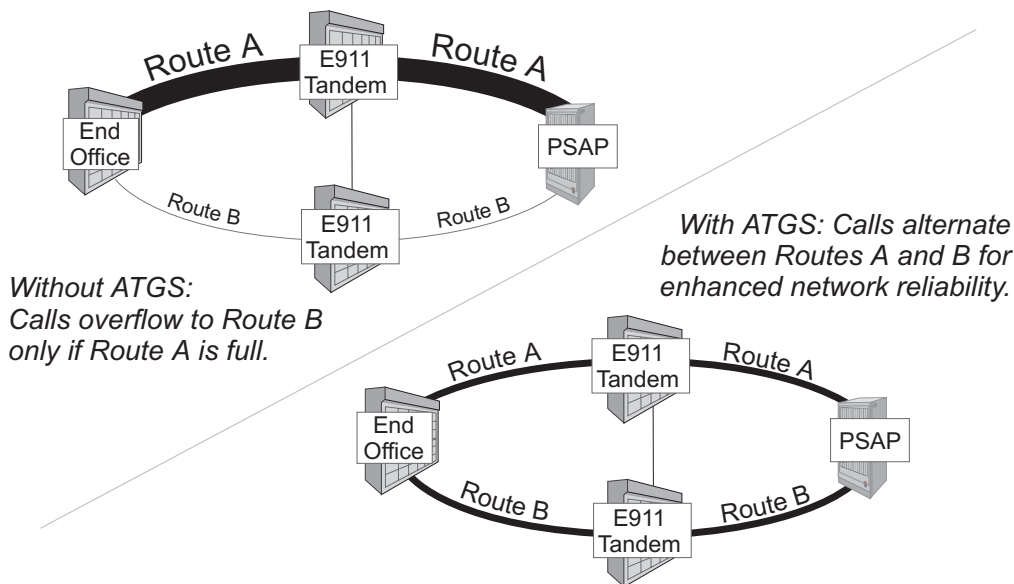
Route A
E911 Tandem
Route A
End Office
PSAP
Route B
E911 Tandem
Route B

With ATGS: Calls alternate between Routes A and B for enhanced network reliability.

Without ATGS: Calls overflow to Route B only if Route A is full.

Route A
E911 Tandem
Route A
End Office
PSAP
Route B
E911 Tandem
Route B